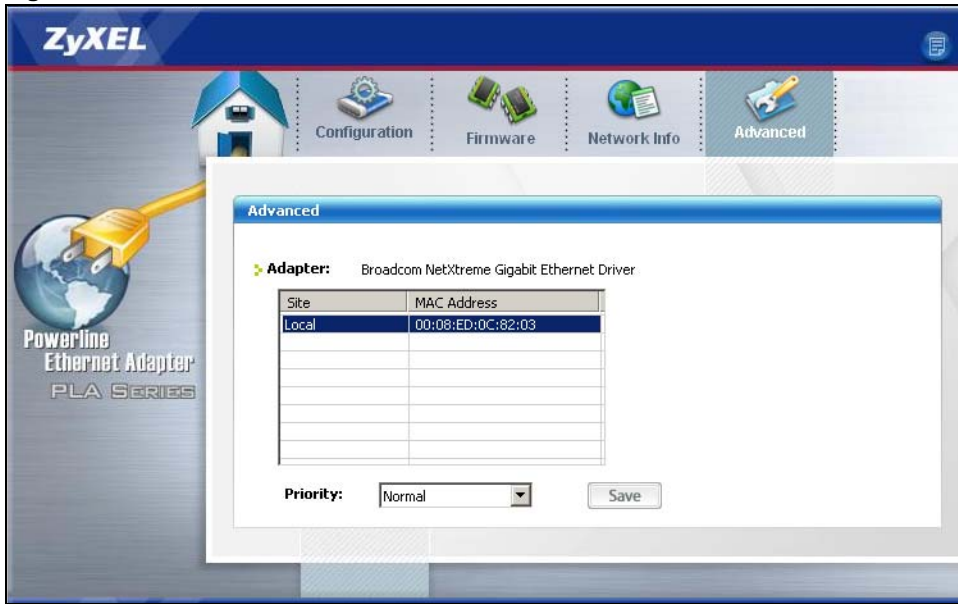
ZyXEL

Configuration
Firmware
Network Info
Advanced

Powerline
Ethernet Adapter
PLA SERIES

Advanced

Adapter: Broadcom NetXtreme Gigabit Ethernet Driver

| Site | MAC Address |
|---|---|
| Local | 00:08:ED:0C:82:03 |

Priority: Normal
Save